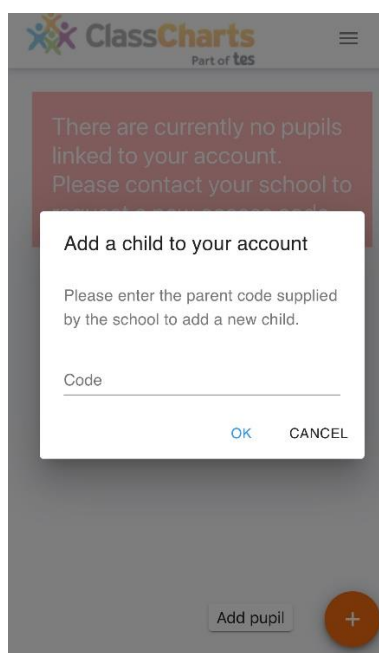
ClassCharts
Part of tes

There are currently no pupils linked to your account. Please contact your school to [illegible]

Add a child to your account

Please enter the parent code supplied by the school to add a new child.

Code

OK CANCEL

Add pupil

+